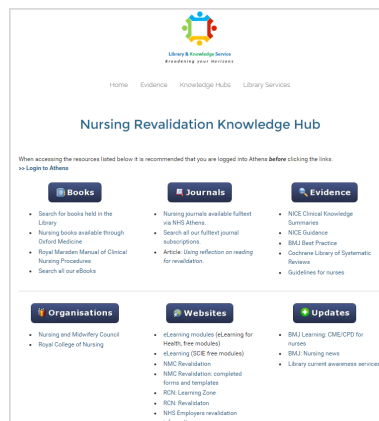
Library & Knowledge Service
Broadening your horizons

Home Evidence Knowledge Hubs Library Services

Nursing Revalidation Knowledge Hub

When accessing the resources listed below it is recommended that you are logged into Athens before clicking the links.
>> Login to Athens

Books

- Search for books held in the Library
- Nursing books available through Oxford Medicine
- Royal Marsden Manual of Clinical Nursing Procedures
- Search all our eBooks

Journals

- Nursing journals available fulltext via NHS Athens.
- Search all our fulltext journal subscriptions.
- Article: Using reflection on reading for revalidation.

Evidence

- NICE Clinical Knowledge Summaries
- NICE Guidance
- BMJ Best Practice
- Cochrane Library of Systematic Reviews
- Guidelines for nurses

Organisations

- Nursing and Midwifery Council
- Royal College of Nursing

Websites

- eLearning modules (eLearning for Health, free modules)
- eLearning (SCIE free modules)
- NMC Revalidation
- NMC Revalidation: completed forms and templates
- RCN: Learning Zone
- RCN: Revalidation
- NHS Employers revalidation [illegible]

Updates

- BMJ Learning: CME/CPD for nurses
- BMJ: Nursing news
- Library current awareness services